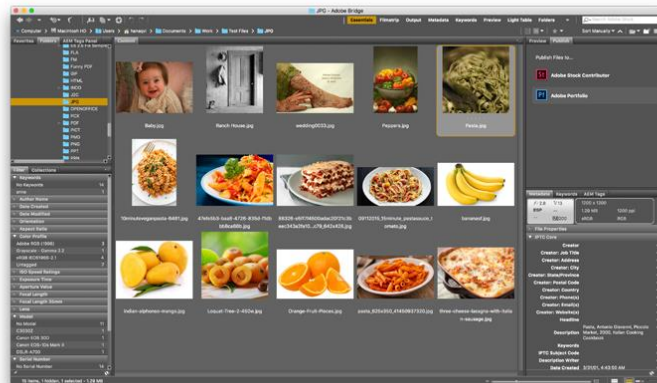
JPG - Adobe Bridge

Essentials Filmstrip Output Metadata Keywords Preview Light Table Folders

Computer > Macintosh HD > Users > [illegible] > Documents > Work > Test Files > JPG

Sort Manually

Favorites Folders AEM Tags Panel

FLA
FM
Funny PDF
GIF
HTML
INDD
JSX
JPG
OPENOFFICE
PCX
PDF
PICT
PNG
PNG
PPT
RAW

Content

Baby.jpg
Ranch House.jpg
wedding0033.jpg
Peppers.jpg
Pasta.jpg
10minutevegpasta-9481.jpg
47ebc6c5-bad5-4726-836d-7b5bb8ca8bb.jpg
69326-e8f174606a6ac2073c1bcec343a3fa10...c78_642x428.jpg
0915316_5minute_pastasaucecmato.jpg
banana0.jpg
Italian-alphonso-mango.jpg
Loquat-Tree-3-400w.jpg
Orange-Fruit-Pieces.jpg
pasta_620x350_41459017320.jpg
three-cheese-lasagna-with-italian-sausage.jpg

Filter Collections

Keywords
No Keywords
Author Name
Date Created
Date Modified
Orientation
Aspect Ratio
Color Profile
Adobe RGB (1998)
Untagged
ISO Speed Ratings
Exposure Time
Aperture Value
Focal Length
Focal Length 35mm
Lens
Model
No Model
Serial Number
No Serial Number

Preview Publish

Publish Files to...

Adobe Stock Contributor

Adobe Portfolio

Metadata Keywords AEM Tags

1200 x 1200
1.38 MB
sRGB

File Properties
IPTC Core
Creator
Creator: Job Title
Creator: Address
Creator: City
Creator: State/Province
Creator: Postal Code
Creator: Country
Creator: Phone(s)
Creator: Email(s)
Creator: Website(s)
Headline
Description
Keywords
IPTC Subject Code
Description Writer
Date Created

15 items, 1 hidden, 1 selected - 1.38 MB